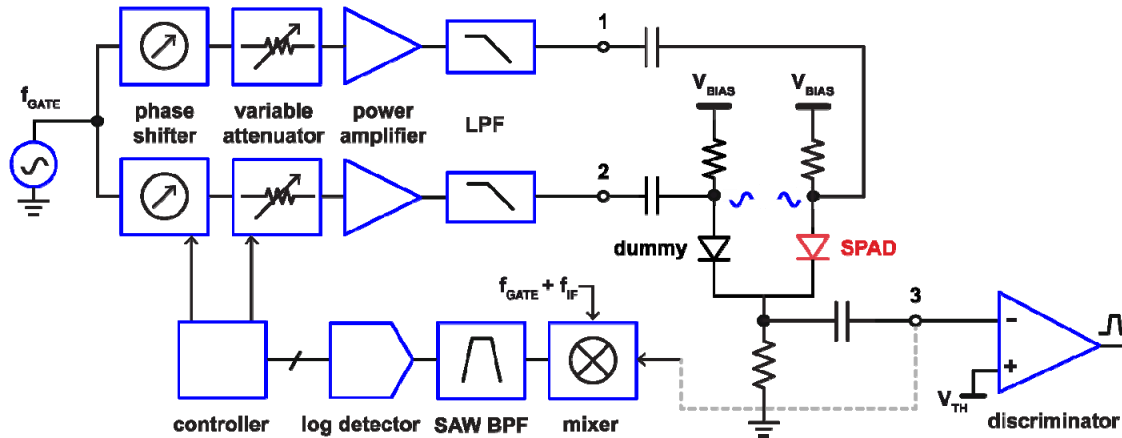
1

$f_{GATE}$

phase shifter

variable attenuator

power amplifier

LPF

$V_{BIAS}$

$V_{BIAS}$

2

dummy

SPAD

$f_{GATE} + f_{IF}$

3

-

+

$V_{TH}$

controller

log detector

SAW BPF

mixer

discriminator